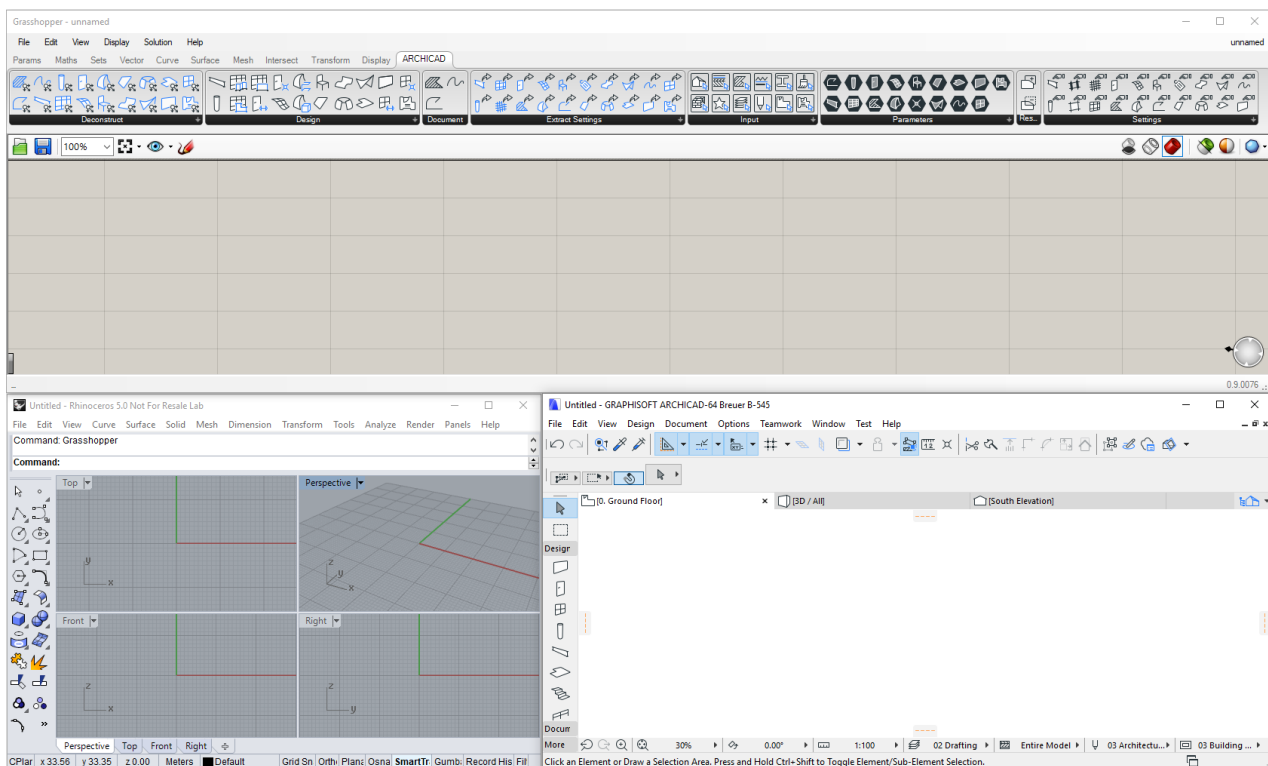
Grasshopper - unnamed

File Edit View Display Solution Help

unnamed

Params Maths Sets Vector Curve Surface Mesh Intersect Transform Display ARCHICAD

Deconstruct Design Document Extract Settings Input Parameters Res... Settings

100%

0.9.0076

Untitled - Rhinoceros 5.0 Not For Resale Lab

File Edit View Curve Surface Solid Mesh Dimension Transform Tools Analyze Render Panels Help

Command: Grasshopper

Command:

Top

Perspective

Front

Right

Perspective Top Front Right

CPlar x 33.56 y 33.35 z 0.00 Meters Default Grid Sn Ortho Plana Osna SmartTr Gumb Record His Fil

Untitled - GRAPHISOFT ARCHICAD-64 Breuer B-545

File Edit View Design Document Options Teamwork Window Test Help

[0. Ground Floor] [3D / All] [South Elevation]

Design

Docum

More

30% 0.00° 1:100 02 Drafting Entire Model 03 Architectu... 03 Building ...

Click an Element or Draw a Selection Area. Press and Hold Ctrl+Shift to Toggle Element/Sub-Element Selection.